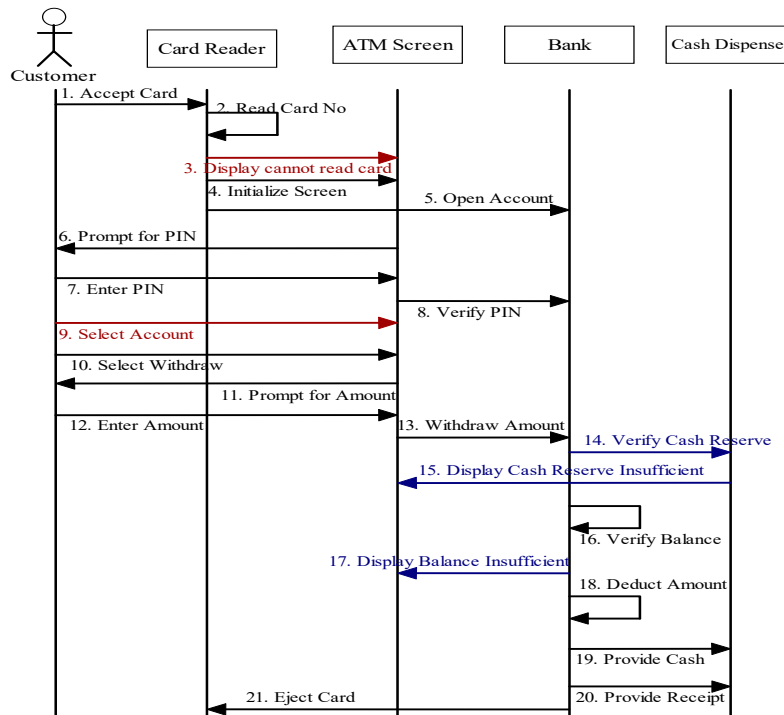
Customer

Card Reader

ATM Screen

Bank

Cash Dispense

1. Accept Card

2. Read Card No

3. Display cannot read card

4. Initialize Screen

5. Open Account

6. Prompt for PIN

7. Enter PIN

8. Verify PIN

9. Select Account

10. Select Withdraw

11. Prompt for Amount

12. Enter Amount

13. Withdraw Amount

14. Verify Cash Reserve

15. Display Cash Reserve Insufficient

16. Verify Balance

17. Display Balance Insufficient

18. Deduct Amount

19. Provide Cash

20. Provide Receipt

21. Eject Card